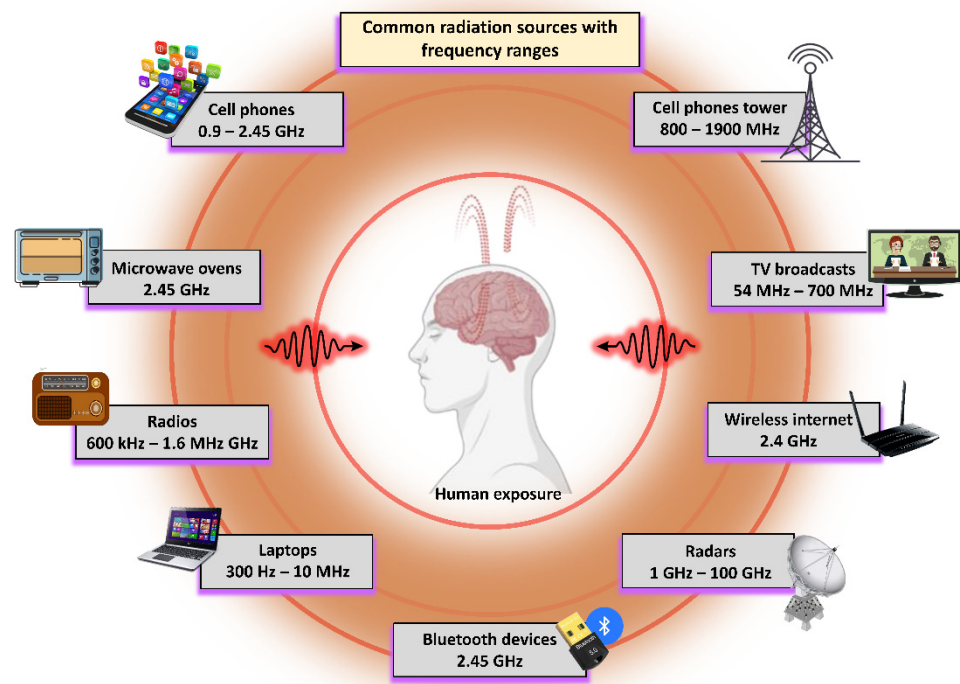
Common radiation sources with frequency ranges

Cell phones
0.9 – 2.45 GHz

Cell phones tower
800 – 1900 MHz

Microwave ovens
2.45 GHz

TV broadcasts
54 MHz – 700 MHz

Radios
600 kHz – 1.6 MHz GHz

Wireless internet
2.4 GHz

Human exposure

Laptops
300 Hz – 10 MHz

Radars
1 GHz – 100 GHz

Bluetooth devices
2.45 GHz